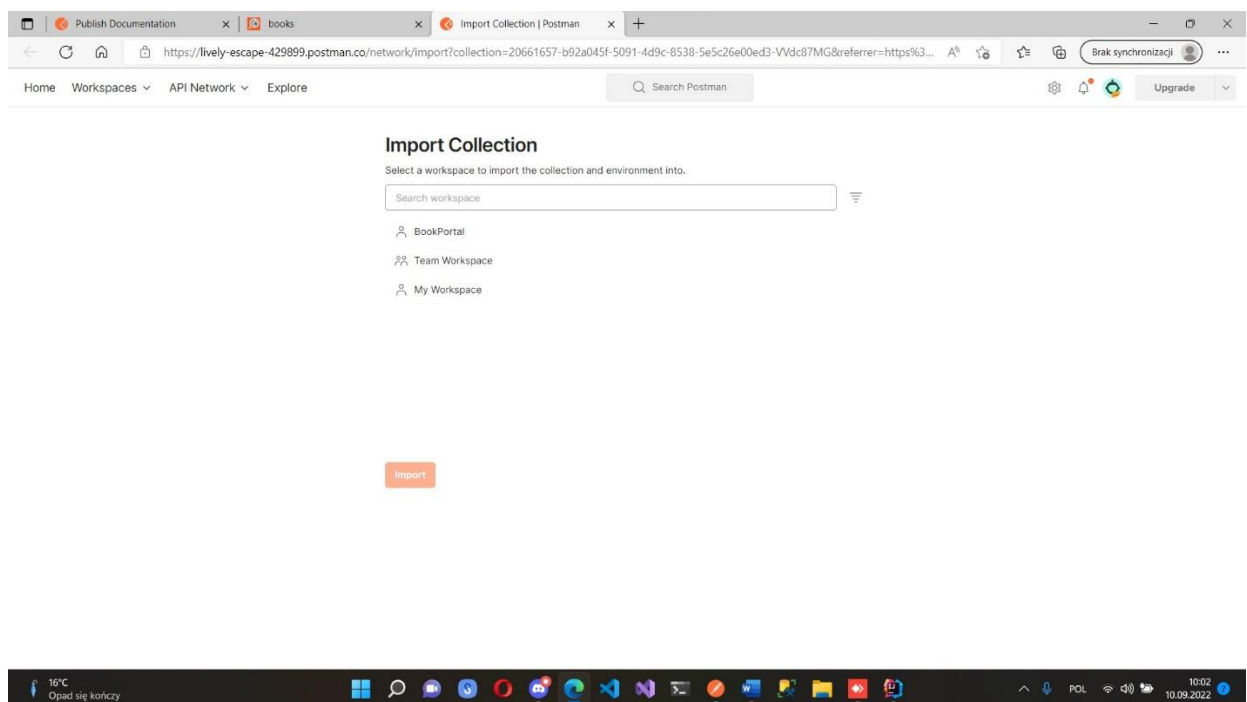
Publish Documentation
books
Import Collection | Postman
https://lively-escape-429899.postman.co/network/import?collection=20661657-b92a045f-5091-4d9c-8538-5e5c26e00ed3-VVdc87MG&referrer=https%3...
Brak synchronizacji
Home Workspaces API Network Explore
Search Postman
Upgrade

Import Collection
Select a workspace to import the collection and environment into.
Search workspace
BookPortal
Team Workspace
My Workspace

Import

16°C
Opad się kończy
POL
10:02
10.09.2022